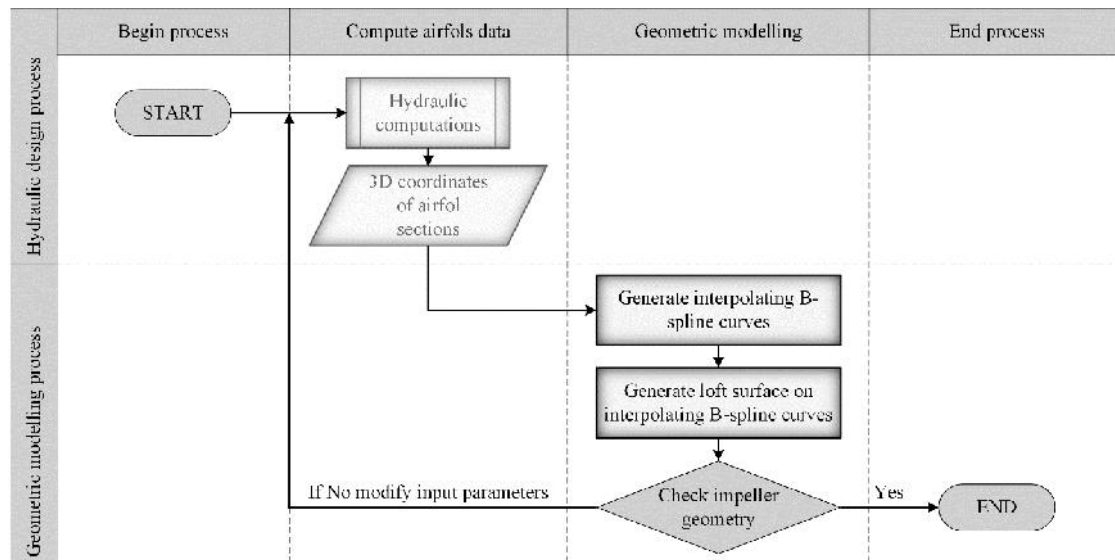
Begin process

Compute airfols data

Geometric modelling

End process

Hydraulic design process

Geometric modelling process

START

Hydraulic computations

3D coordinates of airfol sections

Generate interpolating B-spline curves

Generate loft surface on interpolating B-spline curves

If No modify input parameters

Check impeller geometry

Yes

END